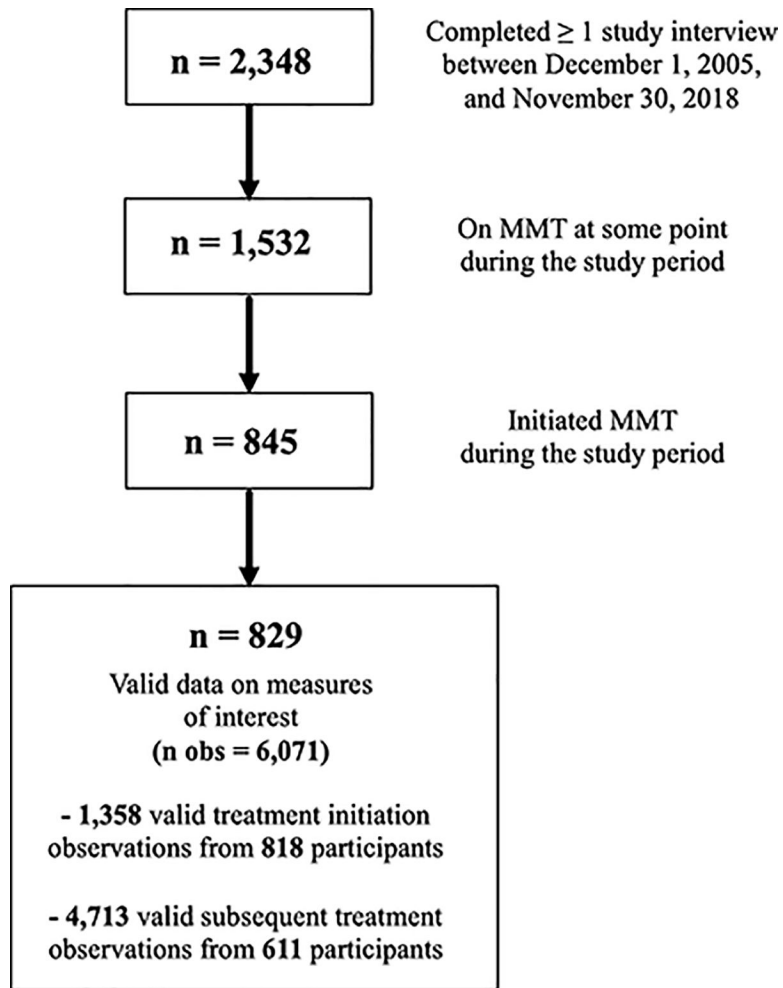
n = 2,348

Completed $\geq$ 1 study interview between December 1, 2005, and November 30, 2018

n = 1,532

On MMT at some point during the study period

n = 845

Initiated MMT during the study period

n = 829

Valid data on measures of interest
(n obs = 6,071)

- 1,358 valid treatment initiation observations from 818 participants

- 4,713 valid subsequent treatment observations from 611 participants